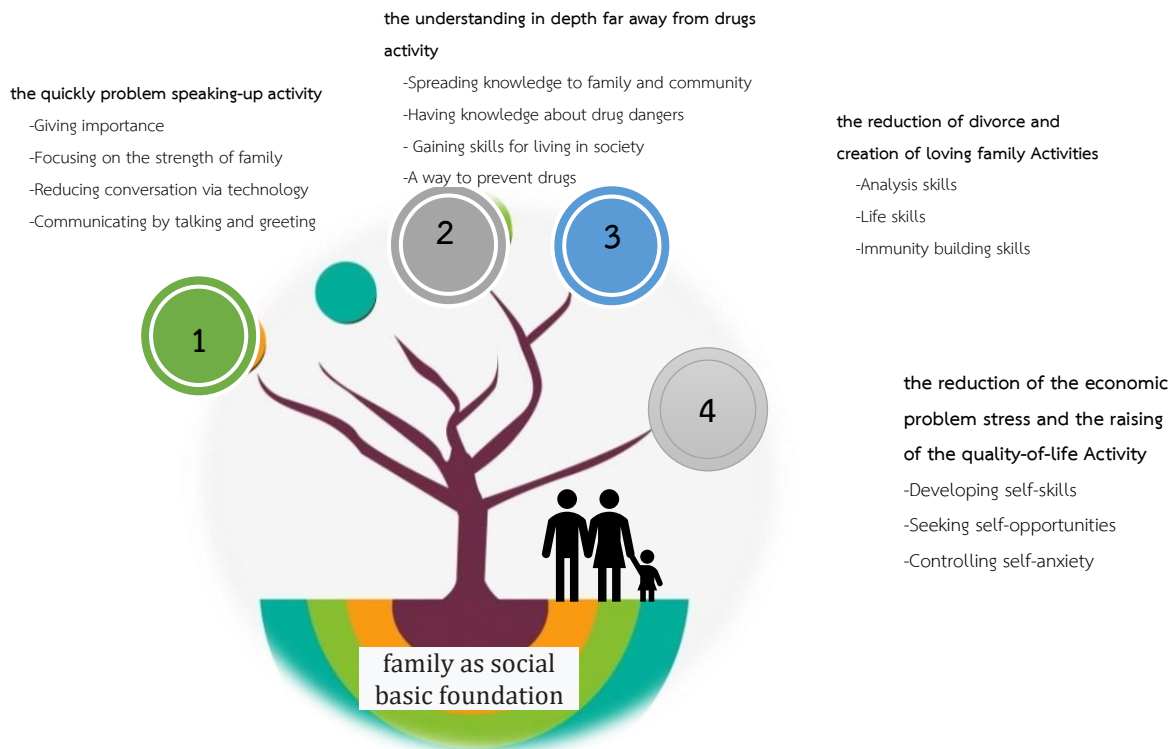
the quickly problem speaking-up activity
-Giving importance
-Focusing on the strength of family
-Reducing conversation via technology
-Communicating by talking and greeting

the understanding in depth far away from drugs activity
-Spreading knowledge to family and community
-Having knowledge about drug dangers
- Gaining skills for living in society
-A way to prevent drugs

the reduction of divorce and creation of loving family Activities
-Analysis skills
-Life skills
-Immunity building skills

1

2

3

4

the reduction of the economic problem stress and the raising of the quality-of-life Activity
-Developing self-skills
-Seeking self-opportunities
-Controlling self-anxiety

family as social basic foundation